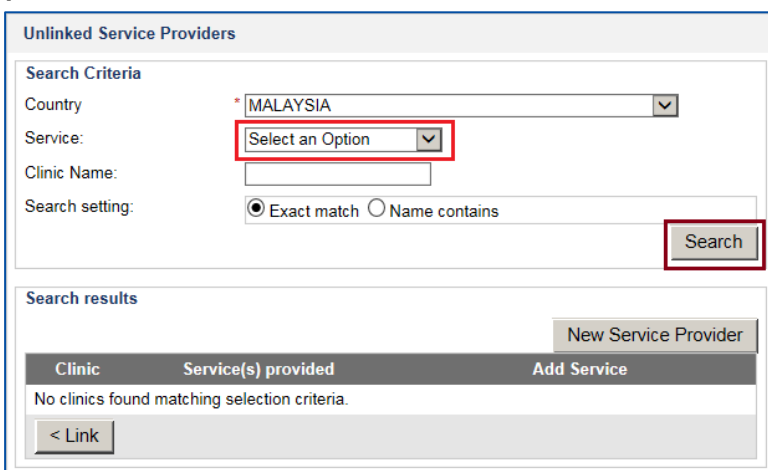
Unlinked Service Providers

Search Criteria

Country * MALAYSIA

Service: Select an Option

Clinic Name:

Search setting: Exact match Name contains

Search

Search results

New Service Provider

| Clinic | Service(s) provided | Add Service |
|---|---|---|
| No clinics found matching selection criteria. | | |

< Link